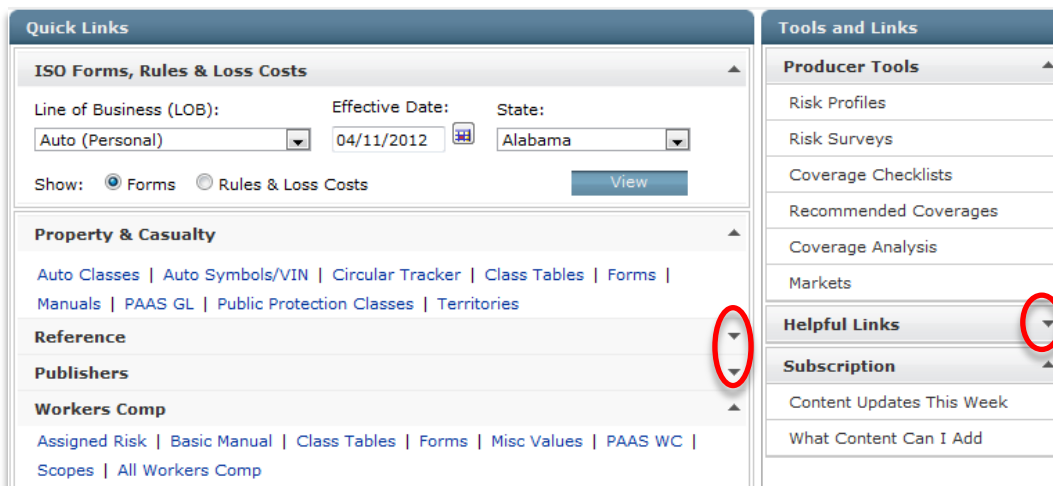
Quick Links

ISO Forms, Rules & Loss Costs

Line of Business (LOB):
Auto (Personal)

Effective Date:
04/11/2012

State:
Alabama

Show: Forms Rules & Loss Costs

View

Property & Casualty

Auto Classes | Auto Symbols/VIN | Circular Tracker | Class Tables | Forms | Manuals | PAAS GL | Public Protection Classes | Territories

Reference

Publishers

Workers Comp

Assigned Risk | Basic Manual | Class Tables | Forms | Misc Values | PAAS WC | Scopes | All Workers Comp

Tools and Links

Producer Tools

Risk Profiles

Risk Surveys

Coverage Checklists

Recommended Coverages

Coverage Analysis

Markets

Helpful Links

Subscription

Content Updates This Week

What Content Can I Add